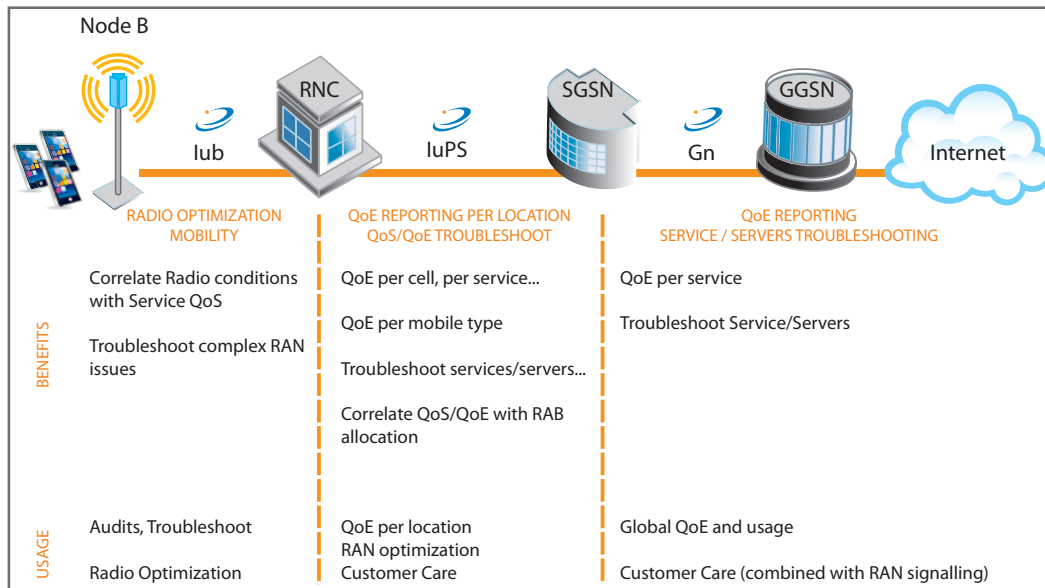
Node B

RNC

SGSN

GGSN

Iub

IuPS

Gn

Internet

RADIO OPTIMIZATION
MOBILITY

QoE REPORTING PER LOCATION
QoS/QoE TROUBLESHOOT

QoE REPORTING
SERVICE / SERVERS TROUBLESHOOTING

BENEFITS

Correlate Radio conditions with Service QoS

Troubleshoot complex RAN issues

QoE per cell, per service...

QoE per mobile type

Troubleshoot services/servers...

Correlate QoS/QoE with RAB allocation

QoE per service

Troubleshoot Service/Servers

USAGE

Audits, Troubleshoot

Radio Optimization

QoE per location
RAN optimization
Customer Care

Global QoE and usage

Customer Care (combined with RAN signalling)